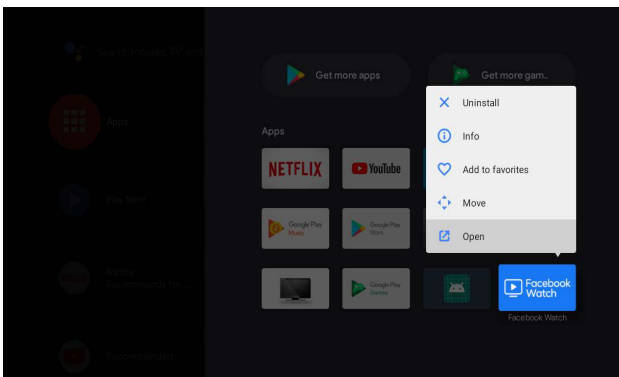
Search movies, TV and more

Apps

Play Next

Apps Recommends for...

Recommended

Get more apps

Get more gam...

Apps

NETFLIX

YouTube

Google Play Music

Google Play Store

Google Play Games

Uninstall

Info

Add to favorites

Move

Open

Facebook Watch

Facebook Watch